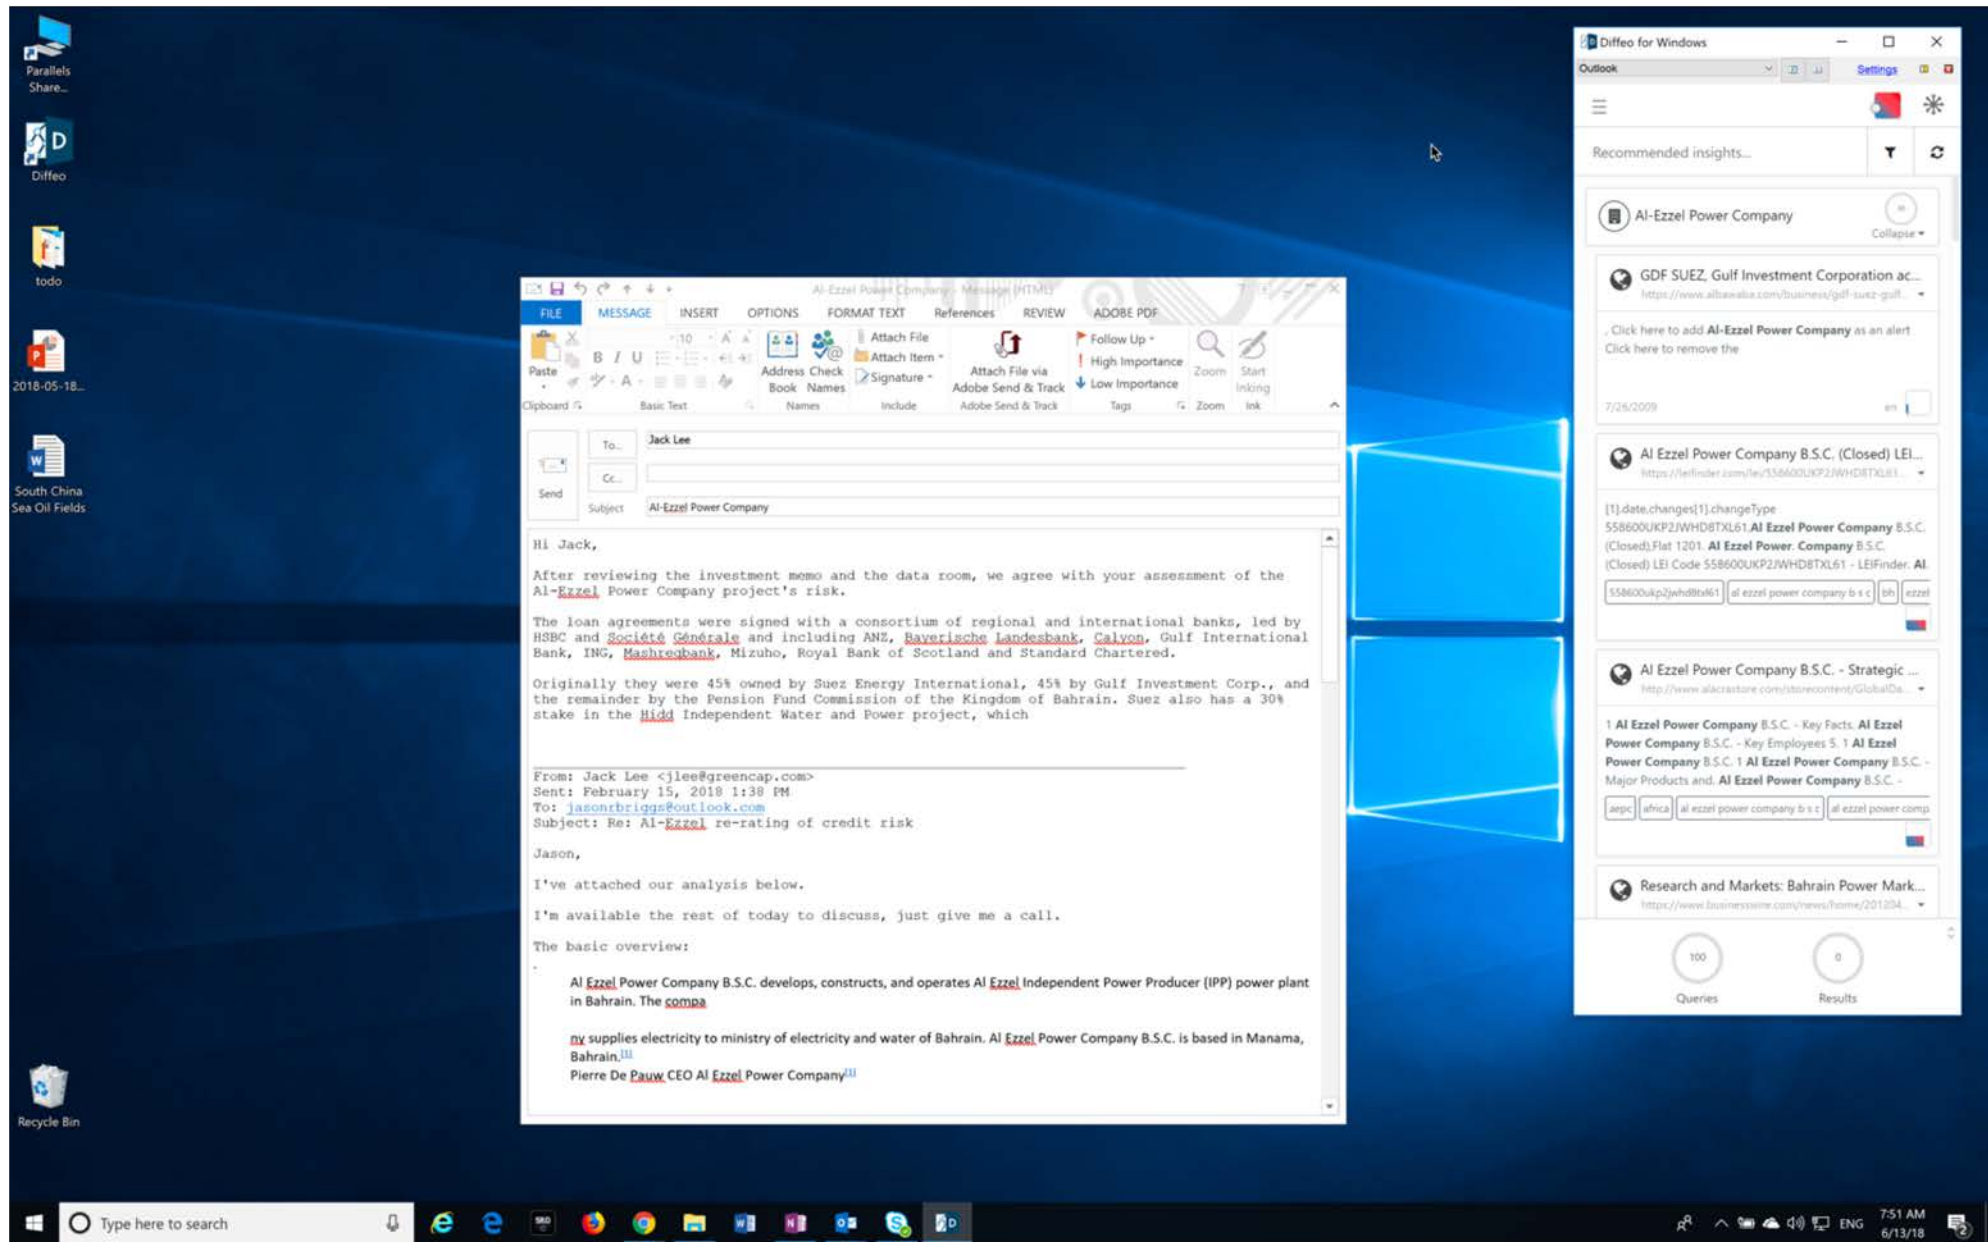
Parallels Share...

Diffeo

todo

2018-05-18...

South China Sea Oil Fields

Recycle Bin

Al-Ezzel Power Company - Message (HTML)

FILE MESSAGE INSERT OPTIONS FORMAT TEXT References REVIEW ADOBE PDF

Paste
Clipboard
Basic Text
Address Book Check Names
Names
Attach File
Attach Item
Signature
Include
Attach File via Adobe Send & Track
Adobe Send & Track
Follow Up
High Importance
Low Importance
Tags
Zoom
Zoom
Start Inking
Ink

To... Jack Lee
Cc...
Send
Subject Al-Ezzel Power Company

Hi Jack,

After reviewing the investment memo and the data room, we agree with your assessment of the Al-Ezzel Power Company project's risk.

The loan agreements were signed with a consortium of regional and international banks, led by HSBC and Société Générale and including ANZ, Bayerische Landesbank, Calyon, Gulf International Bank, ING, Mashreqbank, Mizuho, Royal Bank of Scotland and Standard Chartered.

Originally they were 45% owned by Suez Energy International, 45% by Gulf Investment Corp., and the remainder by the Pension Fund Commission of the Kingdom of Bahrain. Suez also has a 30% stake in the Hidd Independent Water and Power project, which

From: Jack Lee <jlee@greencap.com>
Sent: February 15, 2018 1:38 PM
To: jasonrbriggs@outlook.com
Subject: Re: Al-Ezzel re-rating of credit risk

Jason,

I've attached our analysis below.

I'm available the rest of today to discuss, just give me a call.

The basic overview:

Al Ezzel Power Company B.S.C. develops, constructs, and operates Al Ezzel Independent Power Producer (IPP) power plant in Bahrain. The compa

ny supplies electricity to ministry of electricity and water of Bahrain. Al Ezzel Power Company B.S.C. is based in Manama, Bahrain.[1]
Pierre De Pauw CEO Al Ezzel Power Company[1]

Diffeo for Windows
Outlook
Settings

Recommended insights...

Al-Ezzel Power Company
Collapse

GDF SUEZ, Gulf Investment Corporation ac...
https://www.albawaba.com/business/gdf-suez-gulf...
. Click here to add Al-Ezzel Power Company as an alert Click here to remove the
7/26/2009 en

Al Ezzel Power Company B.S.C. (Closed) LEI...
https://leifinder.com/lei/558600UKP2JWHD8TXL61...
[1].date.changes[1].changeType 558600UKP2JWHD8TXL61.Al Ezzel Power Company B.S.C. (Closed),Flat 1201. Al Ezzel Power. Company B.S.C. (Closed) LEI Code 558600UKP2JWHD8TXL61 - LEIFinder. Al
558600ukp2jwhd8txl61 | al ezzel power company b s c | bh | ezzel

Al Ezzel Power Company B.S.C. - Strategic ...
http://www.alacrastore.com/storecontent/GlobalDa...
1 Al Ezzel Power Company B.S.C. - Key Facts. Al Ezzel Power Company B.S.C. - Key Employees 5. 1 Al Ezzel Power Company B.S.C. 1 Al Ezzel Power Company B.S.C. - Major Products and. Al Ezzel Power Company B.S.C. -
aepc | africa | al ezzel power company b s c | al ezzel power comp

Research and Markets: Bahrain Power Mark...
https://www.businesswire.com/news/home/201204...

100 Queries
0 Results

Type here to search
ENG 7:51 AM 6/13/18